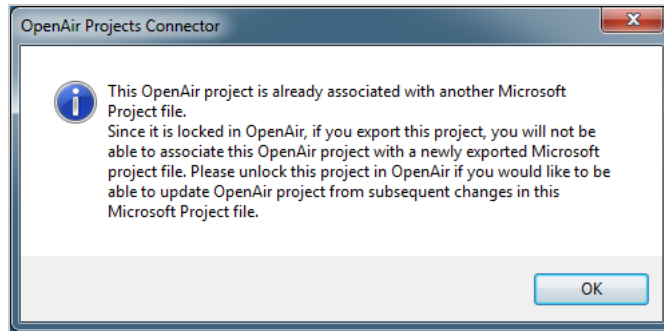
OpenAir Projects Connector

This OpenAir project is already associated with another Microsoft Project file.
Since it is locked in OpenAir, if you export this project, you will not be able to associate this OpenAir project with a newly exported Microsoft project file. Please unlock this project in OpenAir if you would like to be able to update OpenAir project from subsequent changes in this Microsoft Project file.

OK